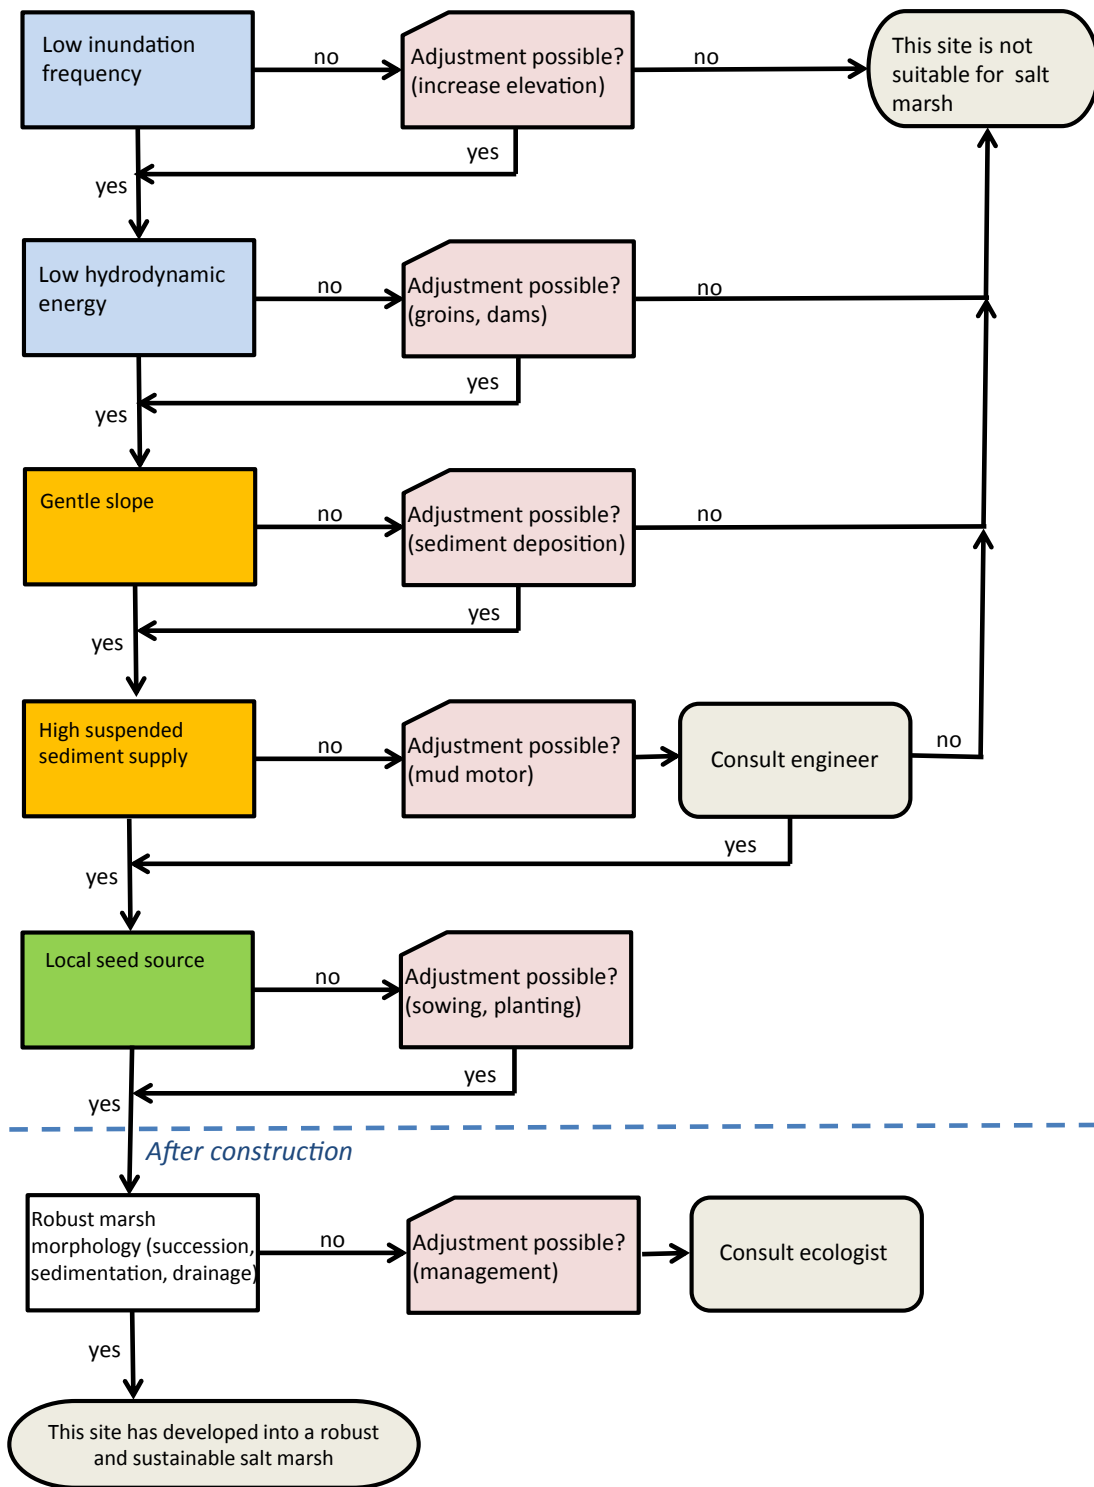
Low inundation frequency

no

Adjustment possible? (increase elevation)

no

This site is not suitable for salt marsh

yes

yes

Low hydrodynamic energy

no

Adjustment possible? (groins, dams)

no

yes

yes

Gentle slope

no

Adjustment possible? (sediment deposition)

no

yes

yes

High suspended sediment supply

no

Adjustment possible? (mud motor)

Consult engineer

no

yes

yes

Local seed source

no

Adjustment possible? (sowing, planting)

yes

yes

After construction

Robust marsh morphology (succession, sedimentation, drainage)

no

Adjustment possible? (management)

Consult ecologist

yes

This site has developed into a robust and sustainable salt marsh